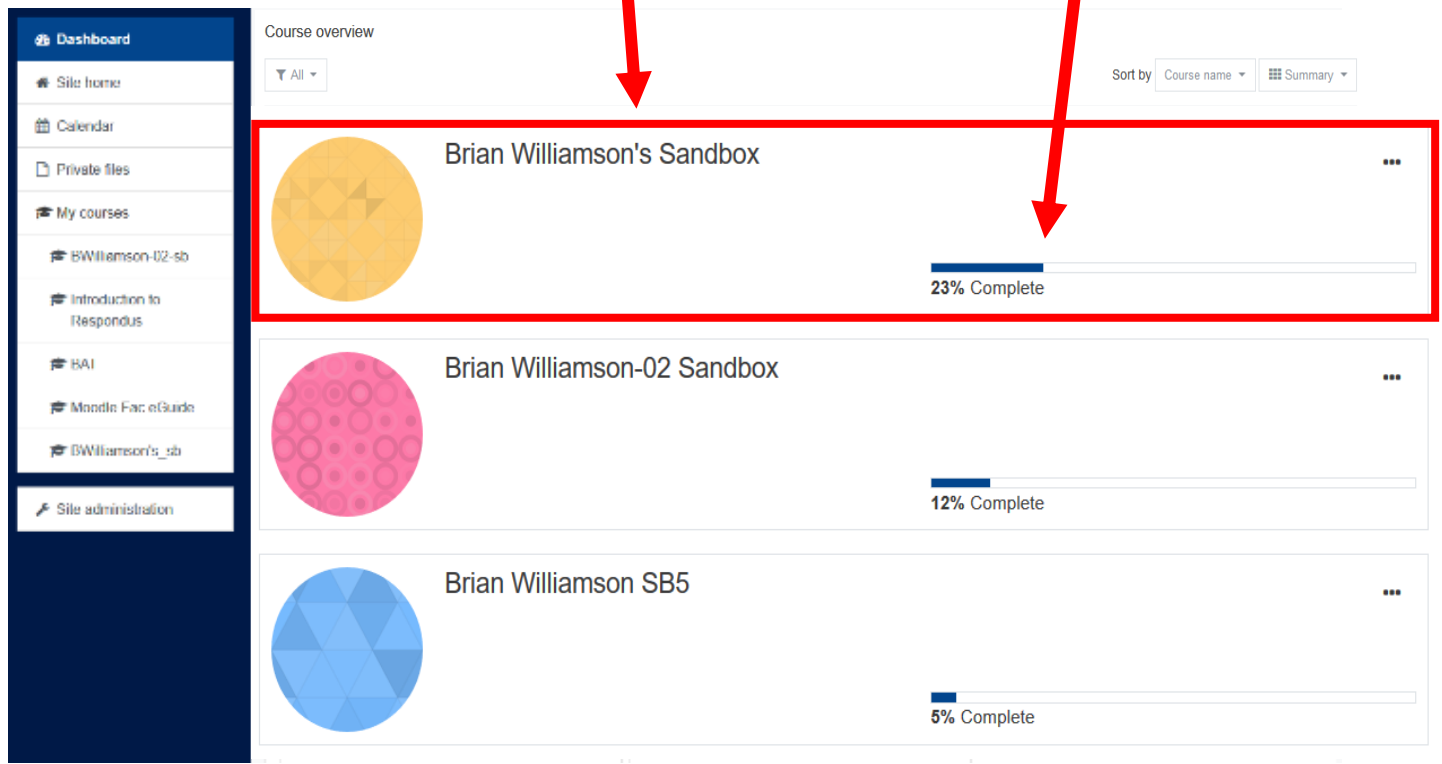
Dashboard
Site home
Calendar
Private files
My courses
BWilliamson-02-sb
Introduction to Respondus
BAI
Moodle Fac eGuide
BWilliamson's_sb
Site administration

Course overview

All

Sort by Course name Summary

Brian Williamson's Sandbox

•••

**23%** Complete

Brian Williamson-02 Sandbox

•••

**12%** Complete

Brian Williamson SB5

•••

**5%** Complete